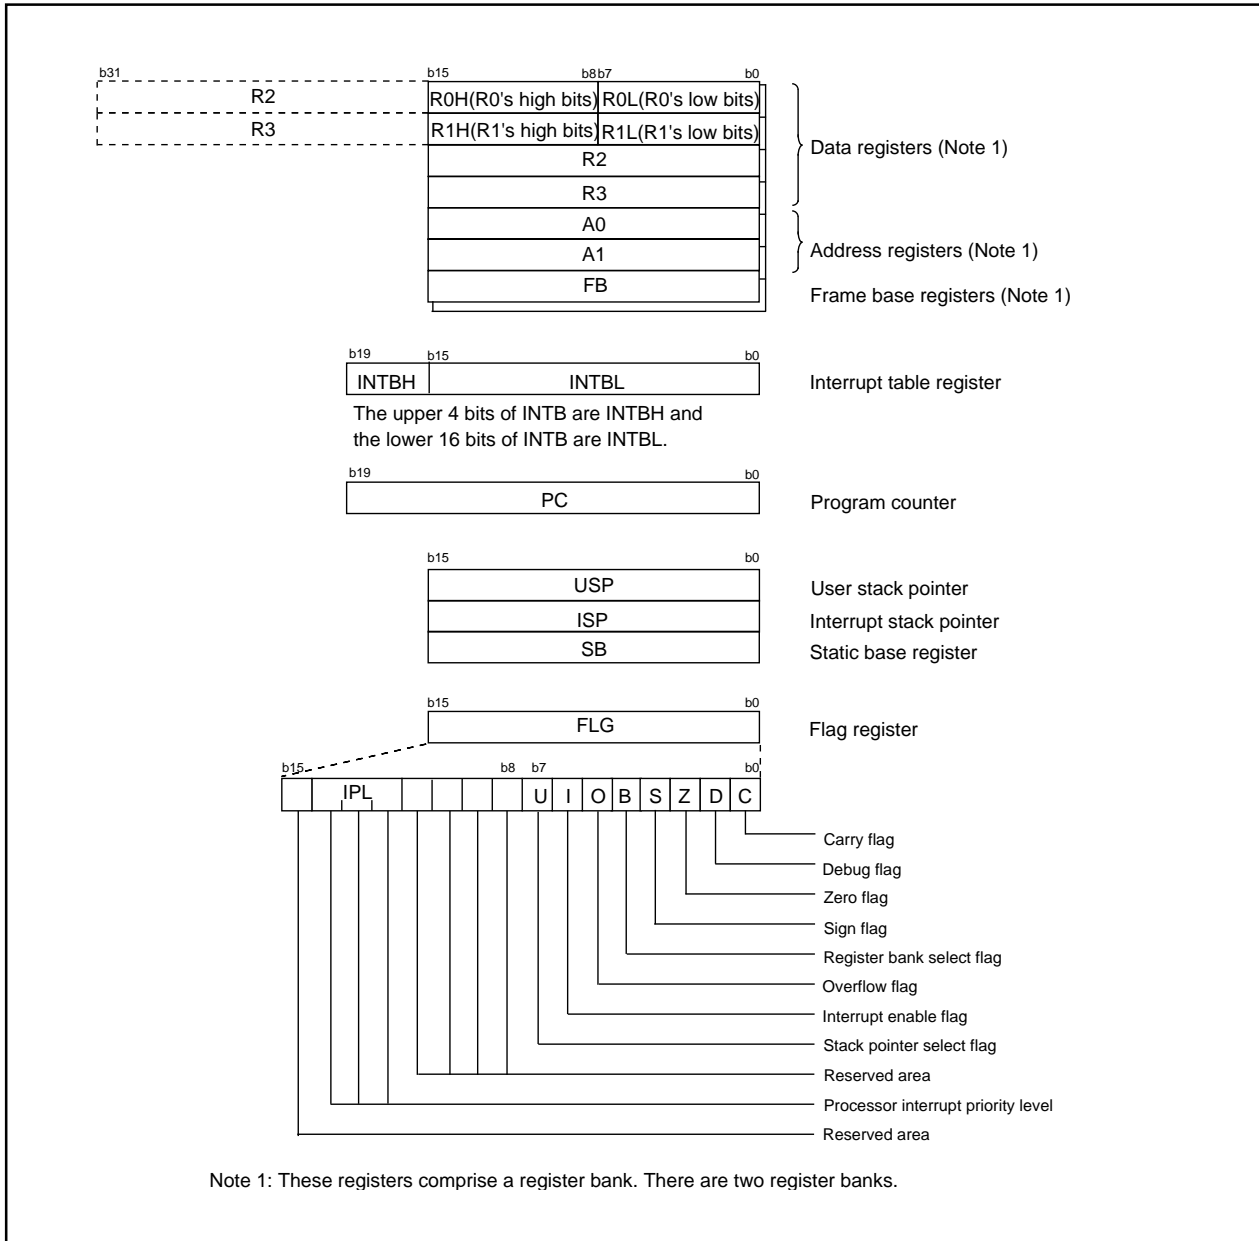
b31

R2

R3

b15 b8 b7 b0

R0H(R0's high bits) R0L(R0's low bits)

R1H(R1's high bits) R1L(R1's low bits)

R2

R3

A0

A1

FB

Data registers (Note 1)

Address registers (Note 1)

Frame base registers (Note 1)

b19 b15 b0

INTBH INTBL

Interrupt table register

The upper 4 bits of INTB are INTBH and the lower 16 bits of INTB are INTBL.

b19 b0

PC

Program counter

b15 b0

USP

ISP

SB

User stack pointer

Interrupt stack pointer

Static base register

b15 b0

FLG

Flag register

b15 b8 b7 b0

IPL U I O B S Z D C

Carry flag

Debug flag

Zero flag

Sign flag

Register bank select flag

Overflow flag

Interrupt enable flag

Stack pointer select flag

Reserved area

Processor interrupt priority level

Reserved area

Note 1: These registers comprise a register bank. There are two register banks.